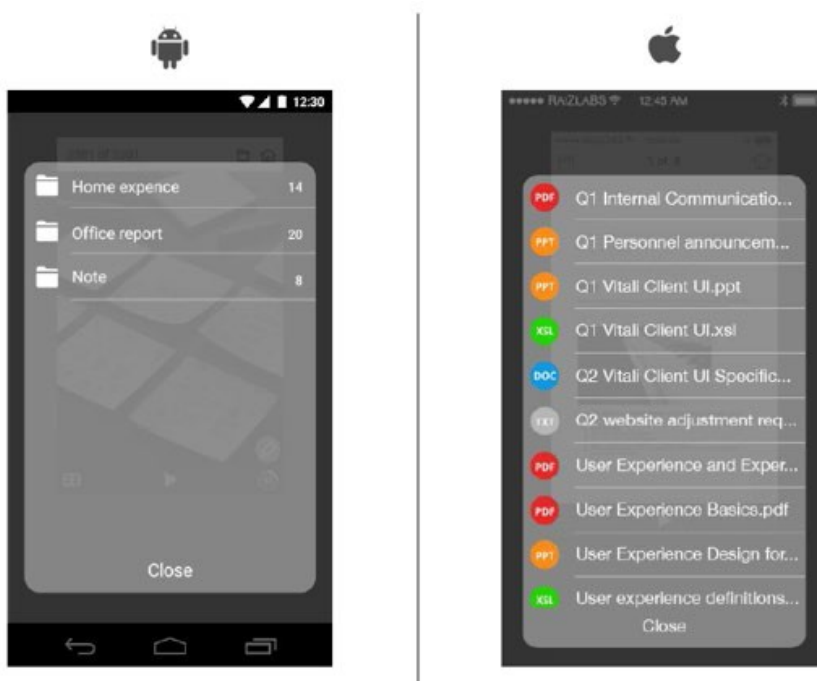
12:30

Home expence 14

Office report 20

Note 8

Close

●●●●● RAZLABS 12:45 AM

PDF Q1 Internal Communicatio...

PPT Q1 Personnel announcem...

PPT Q1 Vitali Client UI.ppt

XSL Q1 Vitali Client UI.xsl

DOC Q2 Vitali Client UI Specific...

TXT Q2 website adjustment req...

PDF User Experience and Exper...

PDF User Experience Basics.pdf

PPT User Experience Design for...

XSL User experience definitions...

Close